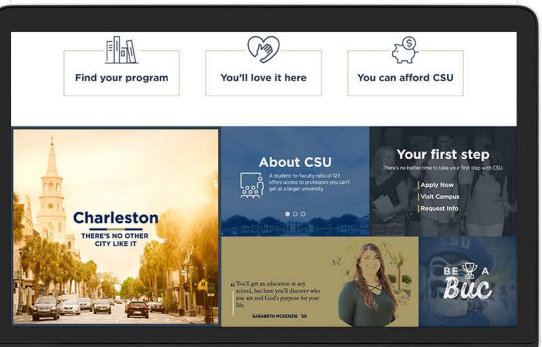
Find your program

You'll love it here

You can afford CSU

Charleston
THERE'S NO OTHER CITY LIKE IT

About CSU
A student-to-faculty ratio of 12:1 offers access to professors you can't get at a larger university.

Your first step
There's no better time to take your first step with CSU.
Apply Now
Visit Campus
Request Info

"You'll get an education at any school, but here you'll discover who you are and God's purpose for your life."
SARABETH MCKENZIE '20

BE A Buc